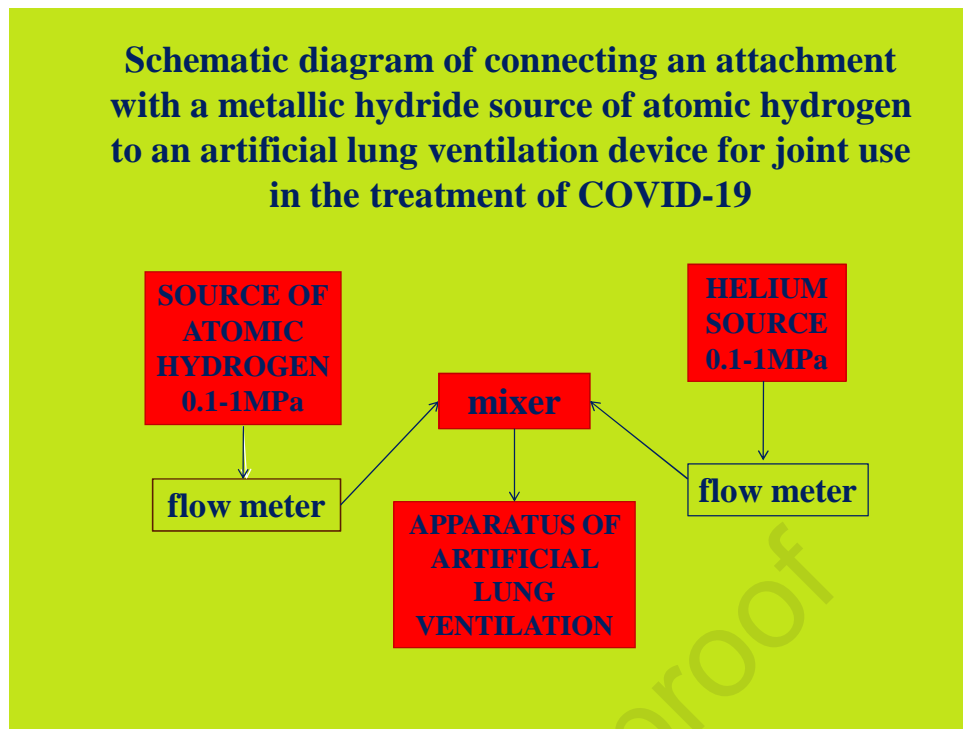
Schematic diagram of connecting an attachment with a metallic hydride source of atomic hydrogen to an artificial lung ventilation device for joint use in the treatment of COVID-19

SOURCE OF ATOMIC HYDROGEN 0.1-1MPa

HELIUM SOURCE 0.1-1MPa

mixer

flow meter

flow meter

APPARATUS OF ARTIFICIAL LUNG VENTILATION

proof